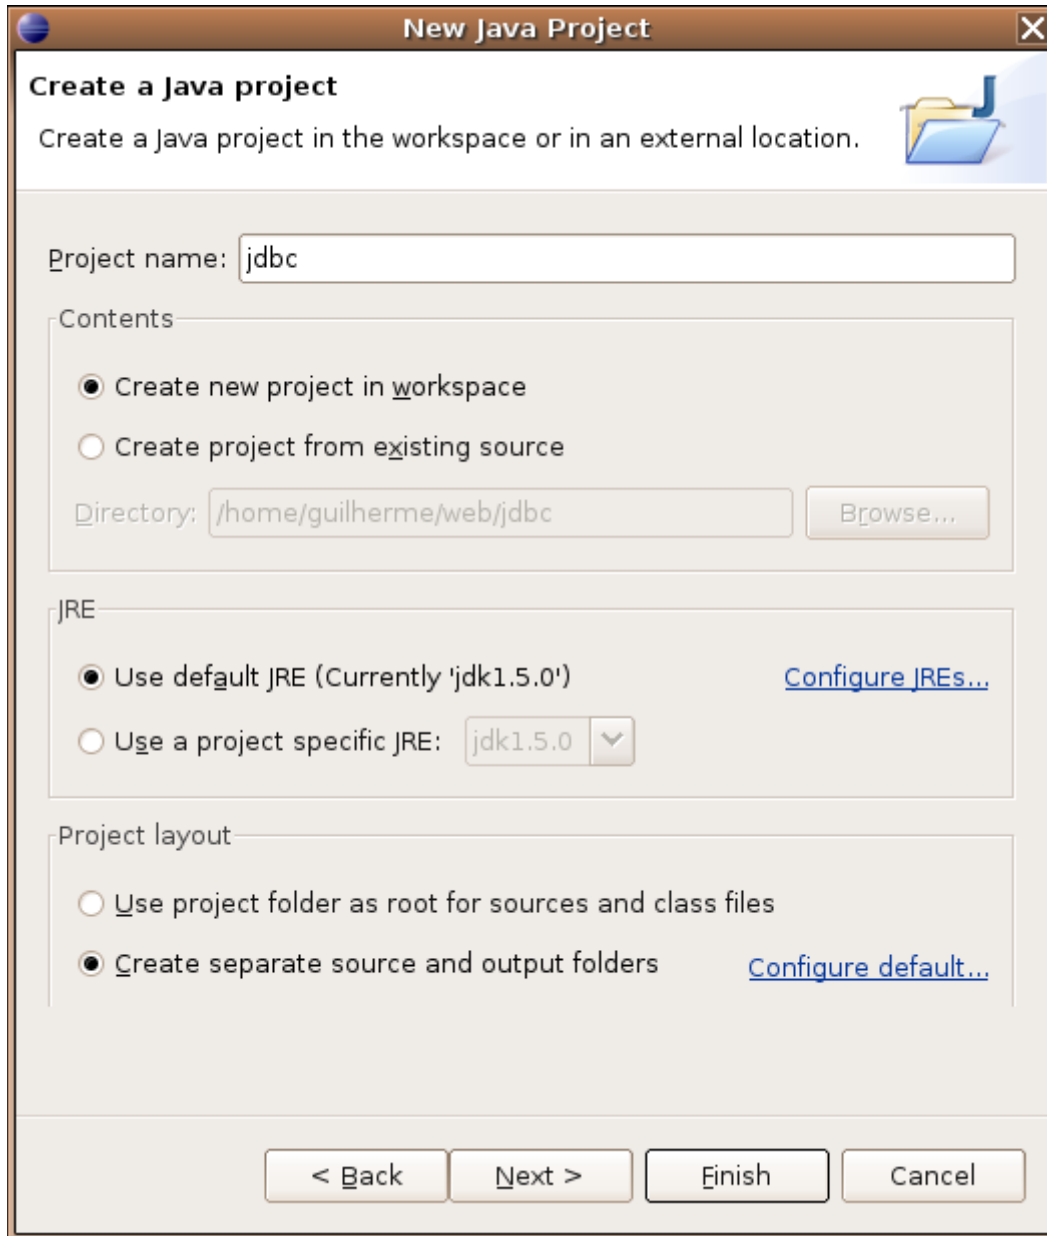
New Java Project

Create a Java project

Create a Java project in the workspace or in an external location.

Project name: jdbc

Contents

Create new project in workspace

Create project from existing source

Directory: /home/guilherme/web/jdbc

Browse...

JRE

Use default JRE (Currently 'jdk1.5.0')

Configure JREs...

Use a project specific JRE: jdk1.5.0

Project layout

Use project folder as root for sources and class files

Create separate source and output folders

Configure default...

< Back

Next >

Finish

Cancel